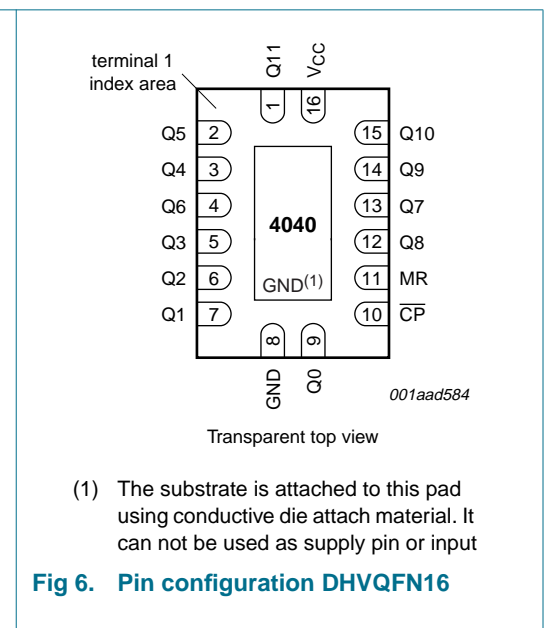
terminal 1 index area

Q11
$V_{CC}$
1
16

Q5 2
Q4 3
Q6 4
Q3 5
Q2 6
Q1 7

15 Q10
14 Q9
13 Q7
12 Q8
11 MR
10 $\overline{CP}$

4040

GND$^{(1)}$

8
9
GND
Q0

001aad584

Transparent top view

(1) The substrate is attached to this pad using conductive die attach material. It can not be used as supply pin or input

Fig 6. Pin configuration DHVQFN16